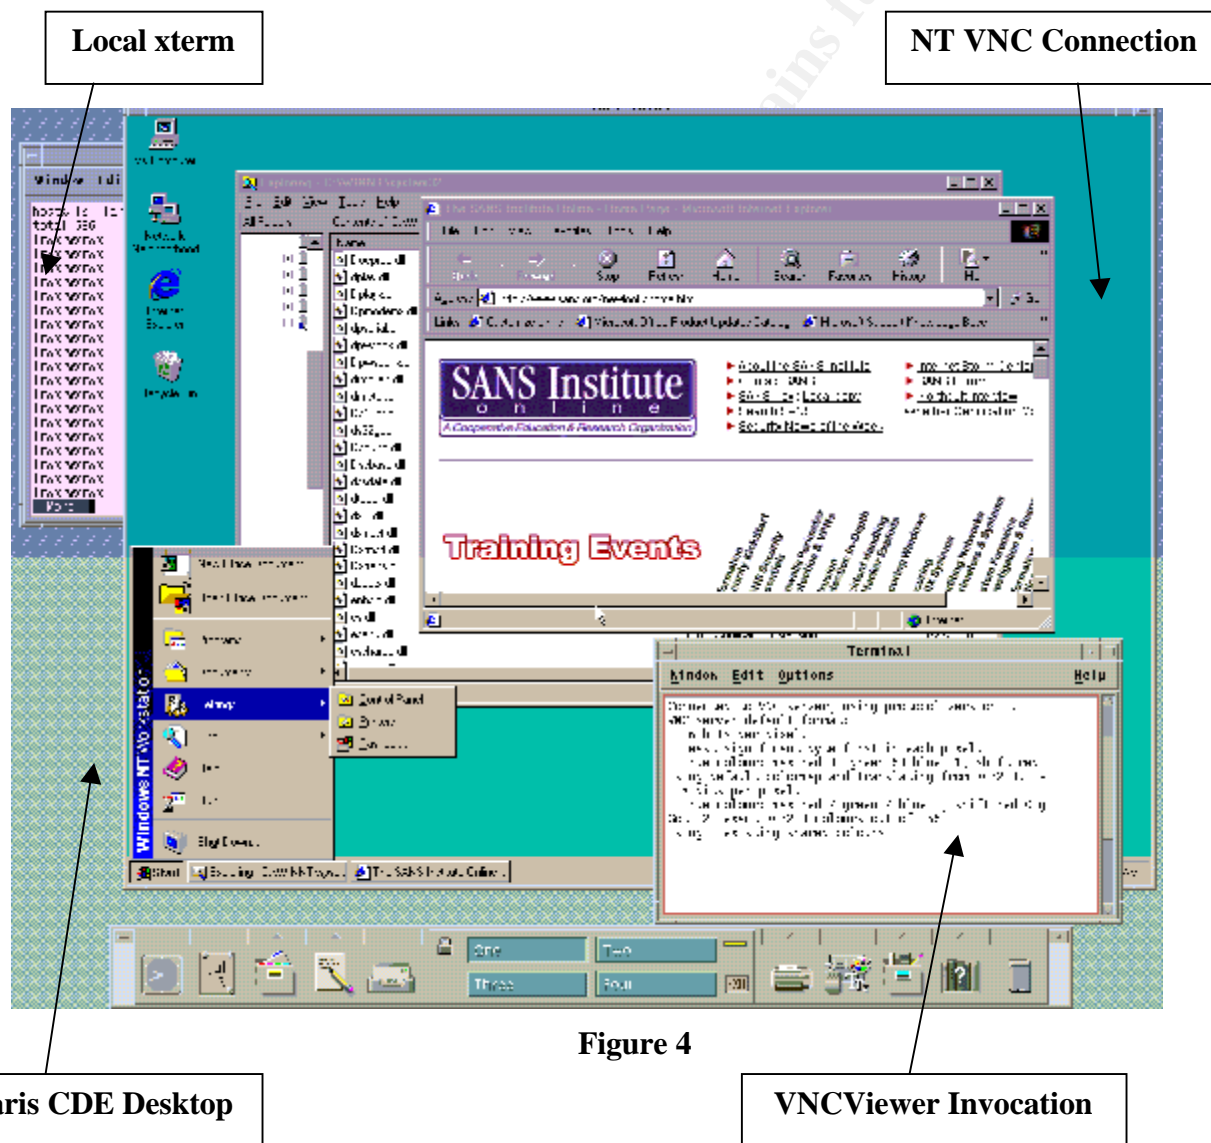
Local xterm

NT VNC Connection

SANS Institute
o n l i n e
A Cooperative Education & Research Organization

Training Events

Terminal

Window Edit Options Help

Windows NT Workstation

Start

One
Two
Three
Four

Figure 4

aris CDE Desktop

VNCViewer Invocation